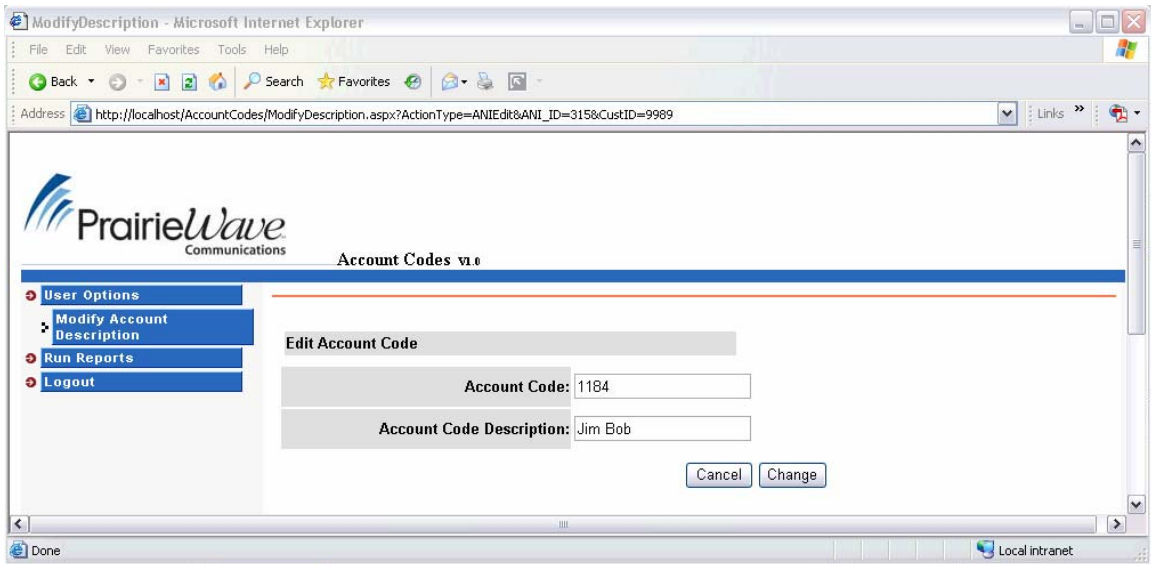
ModifyDescription - Microsoft Internet Explorer

File Edit View Favorites Tools Help

Back Search Favorites

Address http://localhost/AccountCodes/ModifyDescription.aspx?ActionType=ANIEdit&ANI_ID=315&CustID=9989

Links

PrairieWave Communications

Account Codes V1.0

User Options

Modify Account Description

Run Reports

Logout

Edit Account Code

Account Code: 1184

Account Code Description: Jim Bob

Cancel Change

Done

Local intranet